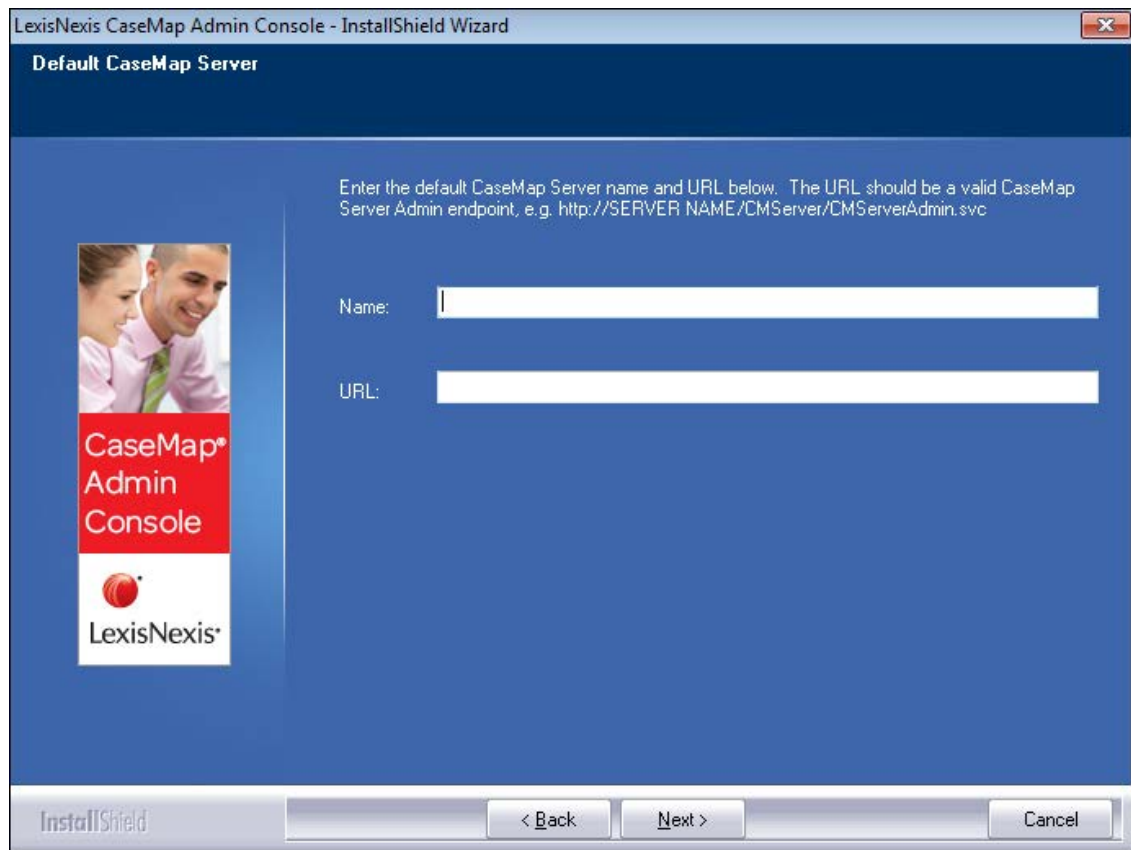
LexisNexis CaseMap Admin Console - InstallShield Wizard

Default CaseMap Server

Enter the default CaseMap Server name and URL below. The URL should be a valid CaseMap Server Admin endpoint, e.g. http://SERVER NAME/CMServer/CMServerAdmin.svc

CaseMap® Admin Console

LexisNexis®

Name:

URL:

InstallShield

< Back

Next >

Cancel